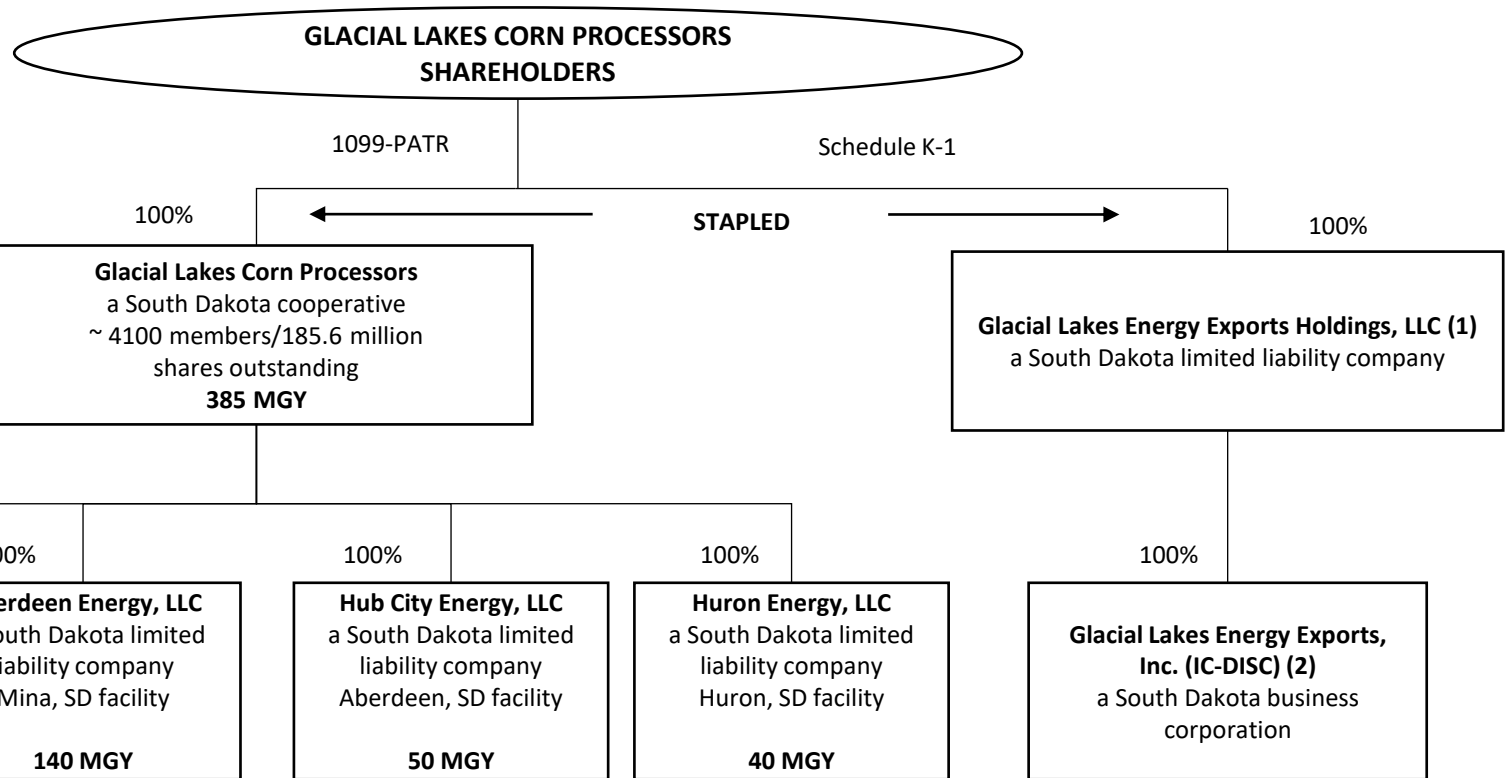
GLACIAL LAKES CORN PROCESSORS SHAREHOLDERS

1099-PATR

Schedule K-1

100%

STAPLED

100%

Glacial Lakes Corn Processors
a South Dakota cooperative
~ 4100 members/185.6 million shares outstanding
385 MGY

Glacial Lakes Energy Exports Holdings, LLC (1)
a South Dakota limited liability company

00%

100%

100%

100%

erdeen Energy, LLC
outh Dakota limited
iability company
Mina, SD facility

140 MGY

Hub City Energy, LLC
a South Dakota limited liability company
Aberdeen, SD facility

50 MGY

Huron Energy, LLC
a South Dakota limited liability company
Huron, SD facility

40 MGY

Glacial Lakes Energy Exports, Inc. (IC-DISC) (2)
a South Dakota business corporation